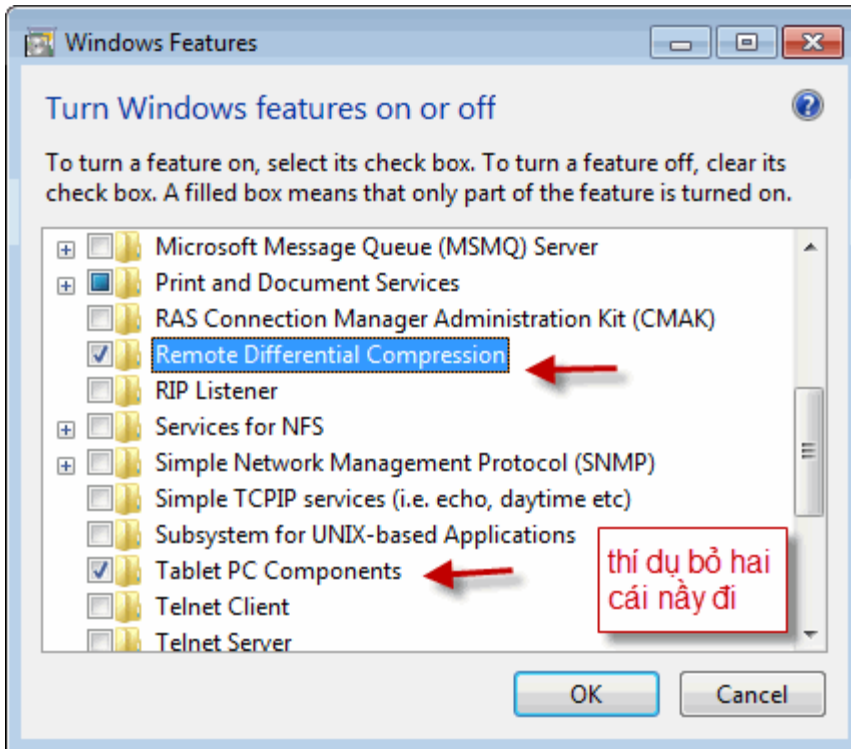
Windows Features

Turn Windows features on or off

To turn a feature on, select its check box. To turn a feature off, clear its check box. A filled box means that only part of the feature is turned on.

Microsoft Message Queue (MSMQ) Server
Print and Document Services
RAS Connection Manager Administration Kit (CMAK)
Remote Differential Compression
RIP Listener
Services for NFS
Simple Network Management Protocol (SNMP)
Simple TCPIP services (i.e. echo, daytime etc)
Subsystem for UNIX-based Applications
Tablet PC Components
Telnet Client
Telnet Server

thí dụ bỏ hai cái nầy đi

OK
Cancel